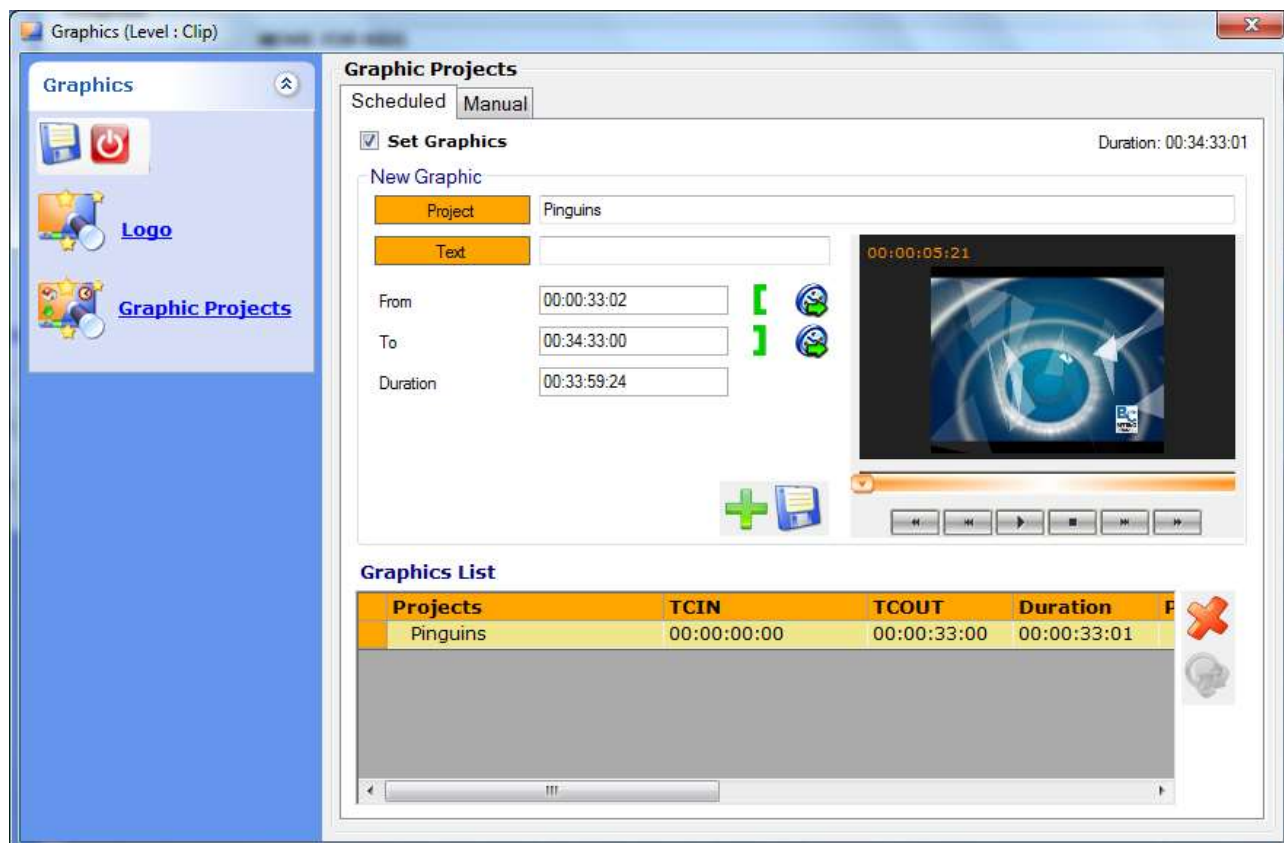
Graphics (Level : Clip)

Graphics

Logo

Graphic Projects

Graphic Projects

Scheduled | Manual

Set Graphics

Duration: 00:34:33:01

New Graphic

Project | Pinguins

Text

From | 00:00:33:02

To | 00:34:33:00

Duration | 00:33:59:24

00:00:05:21

Graphics List

| | Projects | TCIN | TCOUT | Duration | P |
|---|---|---|---|---|---|
| | Pinguins | 00:00:00:00 | 00:00:33:00 | 00:00:33:01 | |